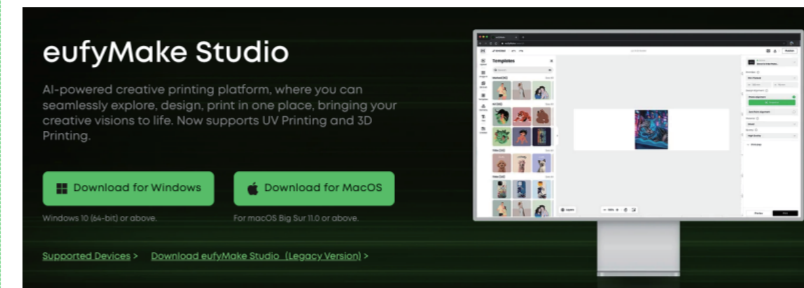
eufyMake Studio

AI-powered creative printing platform, where you can seamlessly explore, design, print in one place, bringing your creative visions to life. Now supports UV Printing and 3D Printing.

Download for Windows

Windows 10 (64-bit) or above.

Download for MacOS

For macOS Big Sur 11.0 or above.

Supported Devices > Download eufyMake Studio (Legacy Version) >

Templates